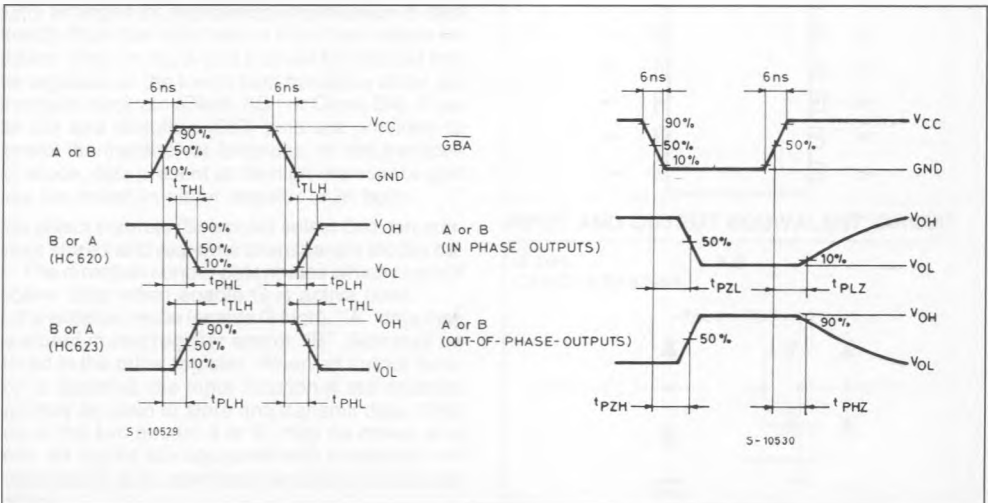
6ns
6ns
$V_{CC}$
90%
50%
A or B
10%
GND
$t_{THL}$
$t_{TLH}$
90%
$V_{OH}$
B or A
50%
(HC620)
10%
$V_{OL}$
$t_{PHL}$
$t_{PLH}$
$t_{TLH}$
$t_{THL}$
$V_{OH}$
90%
B or A
50%
(HC623)
10%
$V_{OL}$
$t_{PLH}$
$t_{PHL}$
S - 10529

$\overline{GBA}$
6ns
6ns
90%
$V_{CC}$
50%
50%
10%
GND
$V_{OH}$
A or B
(IN PHASE OUTPUTS)
50%
10%
$V_{OL}$
$t_{PZL}$
$t_{PLZ}$
$V_{OH}$
90%
A or B
(OUT-OF-PHASE-OUTPUTS)
50%
$V_{OL}$
$t_{PZH}$
$t_{PHZ}$
S - 10530